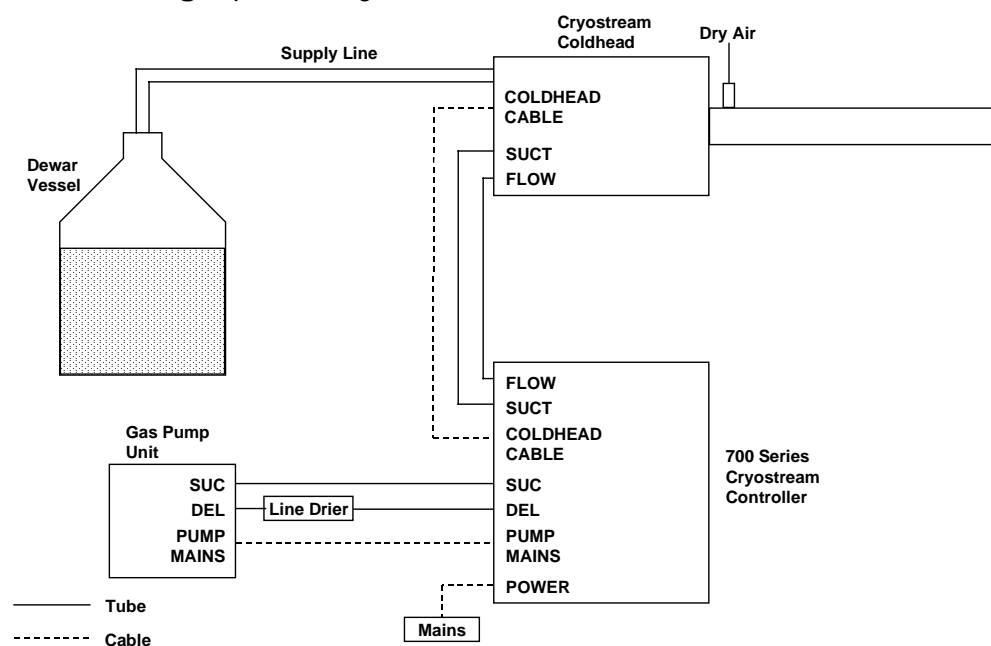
Cryostream Coldhead

Dry Air

Supply Line

COLDHEAD CABLE

SUCT

FLOW

Dewar Vessel

FLOW

SUCT

COLDHEAD CABLE

SUC

DEL

PUMP MAINS

POWER

700 Series Cryostream Controller

Gas Pump Unit

SUC

DEL

PUMP MAINS

Line Drier

Mains

Tube

Cable